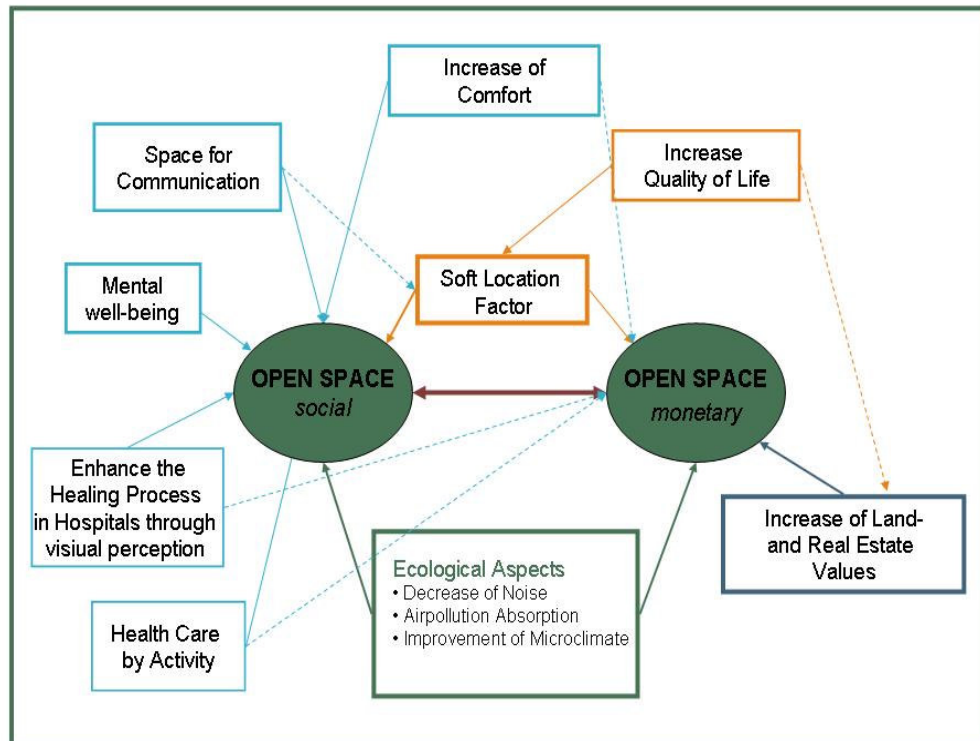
Increase of Comfort

Space for Communication

Increase Quality of Life

Mental well-being

Soft Location Factor

OPEN SPACE
*social*

OPEN SPACE
*monetary*

Enhance the Healing Process in Hospitals through visiual perception

Increase of Land- and Real Estate Values

Ecological Aspects
• Decrease of Noise
• Airpollution Absorption
• Improvement of Microclimate

Health Care by Activity